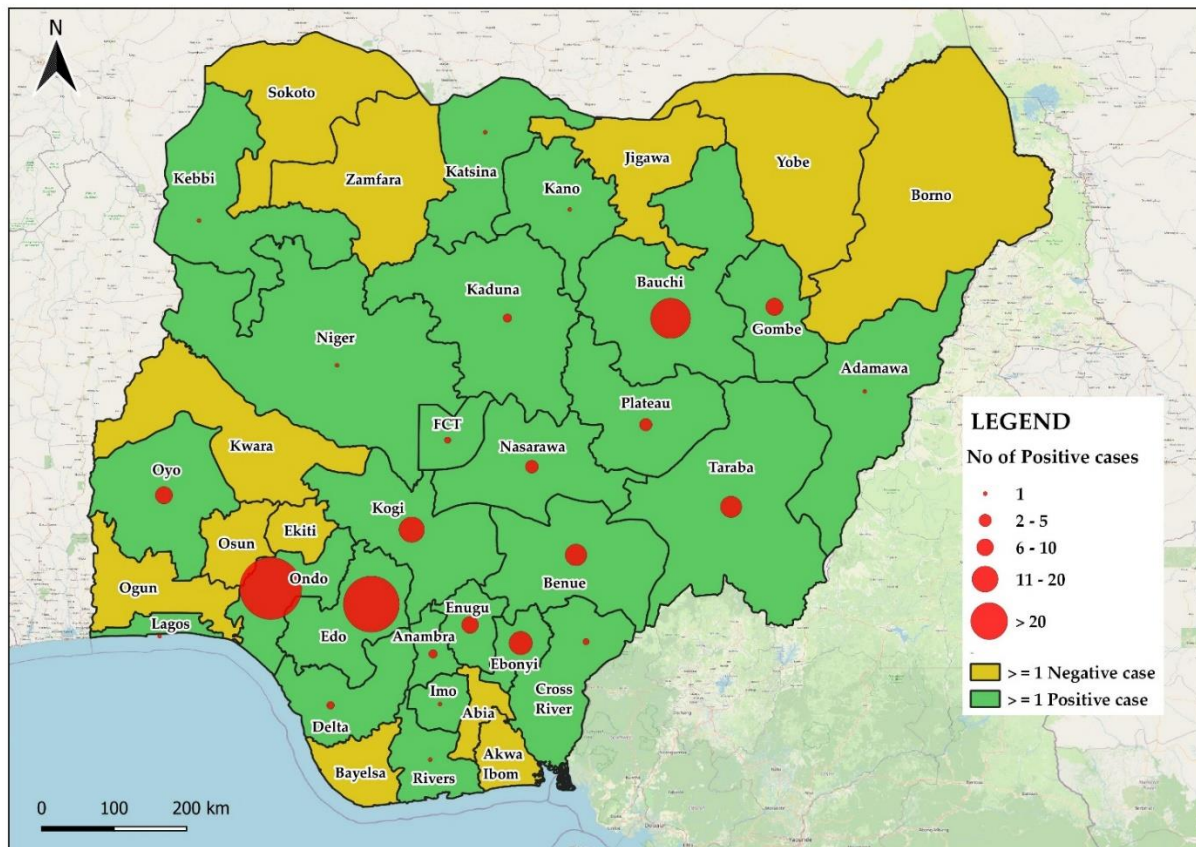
N

Sokoto

Kebbi

Zamfara

Katsina

Kano

Jigawa

Yobe

Borno

Kaduna

Bauchi

Gombe

Niger

Adamawa

FCT

Plateau

Nasarawa

Kwara

Oyo

Taraba

Kogi

Ekiti

Osun

Ondo

Ogun

Benue

Lagos

Edo

Enugu

Anambra

Ebonyi

Imo

Delta

Abia

Cross River

Akwa Ibom

Bayelsa

Rivers

LEGEND

No of Positive cases

1

2 - 5

6 - 10

11 - 20

> 20

> = 1 Negative case

> = 1 Positive case

0 100 200 km